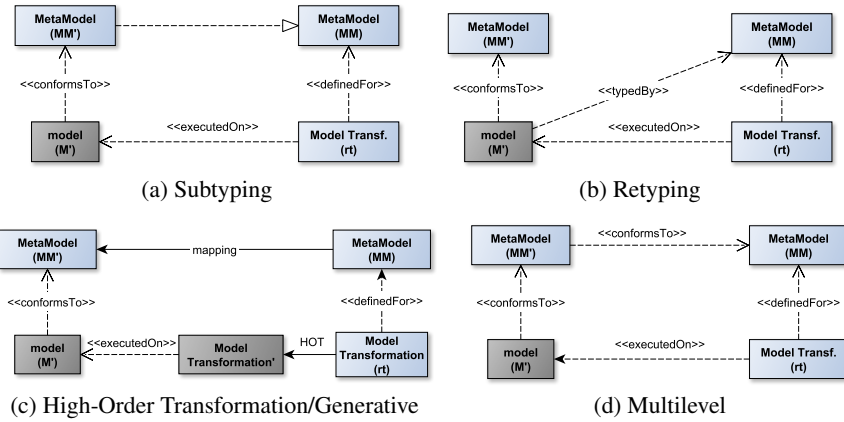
MetaModel (MM')

MetaModel (MM)

<<conformsTo>>

<<definedFor>>

<<executedOn>>

model (M')

Model Transf. (rt)

(a) Subtyping

MetaModel (MM')

MetaModel (MM)

<<conformsTo>>

<<typedBy>>

<<definedFor>>

<<executedOn>>

model (M')

Model Transf. (rt)

(b) Retyping

MetaModel (MM')

mapping

MetaModel (MM)

<<conformsTo>>

<<definedFor>>

model (M')

<<executedOn>>

Model Transformation'

HOT

Model Transformation (rt)

(c) High-Order Transformation/Generative

MetaModel (MM')

<<conformsTo>>

MetaModel (MM)

<<conformsTo>>

<<definedFor>>

<<executedOn>>

model (M')

Model Transf. (rt)

(d) Multilevel